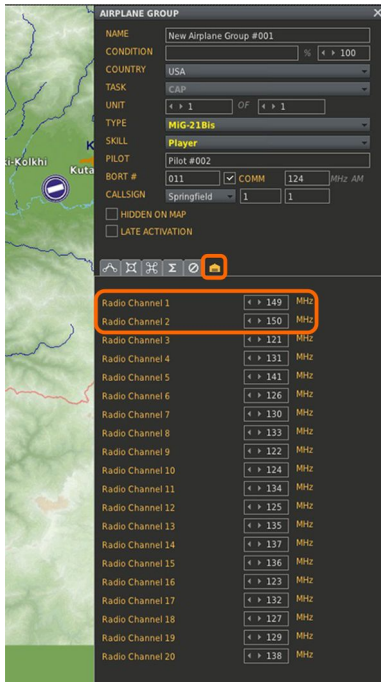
AIRPLANE GROUP

NAME New Airplane Group #001
CONDITION % 100
COUNTRY USA
TASK CAP
UNIT 1 OF 1
TYPE MiG-21Bis
SKILL Player
PILOT Pilot #002
BORT # 011 COMM 124 MHz AM
CALLSIGN Springfield 1 1
HIDDEN ON MAP
LATE ACTIVATION

ki-Kolkhi
Kuta

| | | |
|---|---|---|
| Radio Channel 1 | 149 | MHz |
| Radio Channel 2 | 150 | MHz |
| Radio Channel 3 | 121 | MHz |
| Radio Channel 4 | 131 | MHz |
| Radio Channel 5 | 141 | MHz |
| Radio Channel 6 | 126 | MHz |
| Radio Channel 7 | 130 | MHz |
| Radio Channel 8 | 133 | MHz |
| Radio Channel 9 | 122 | MHz |
| Radio Channel 10 | 124 | MHz |
| Radio Channel 11 | 134 | MHz |
| Radio Channel 12 | 125 | MHz |
| Radio Channel 13 | 135 | MHz |
| Radio Channel 14 | 137 | MHz |
| Radio Channel 15 | 136 | MHz |
| Radio Channel 16 | 123 | MHz |
| Radio Channel 17 | 132 | MHz |
| Radio Channel 18 | 127 | MHz |
| Radio Channel 19 | 129 | MHz |
| Radio Channel 20 | 138 | MHz |